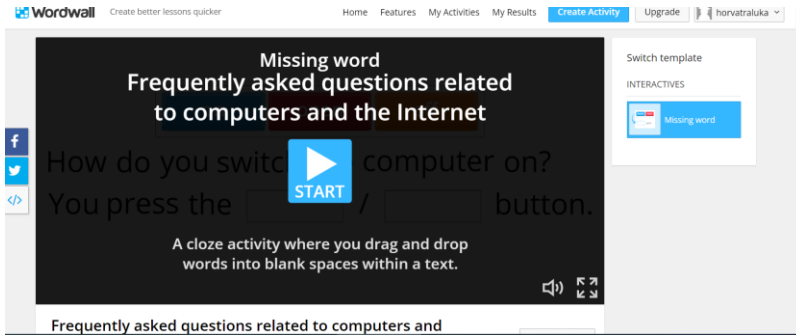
Wordwall Create better lessons quicker

Home Features My Activities My Results Create Activity Upgrade horvatraluka

Missing word
Frequently asked questions related to computers and the Internet

How do you switch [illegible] computer on?
You press the / button.

START

A cloze activity where you drag and drop words into blank spaces within a text.

Switch template
INTERACTIVES
Missing word

Frequently asked questions related to computers and